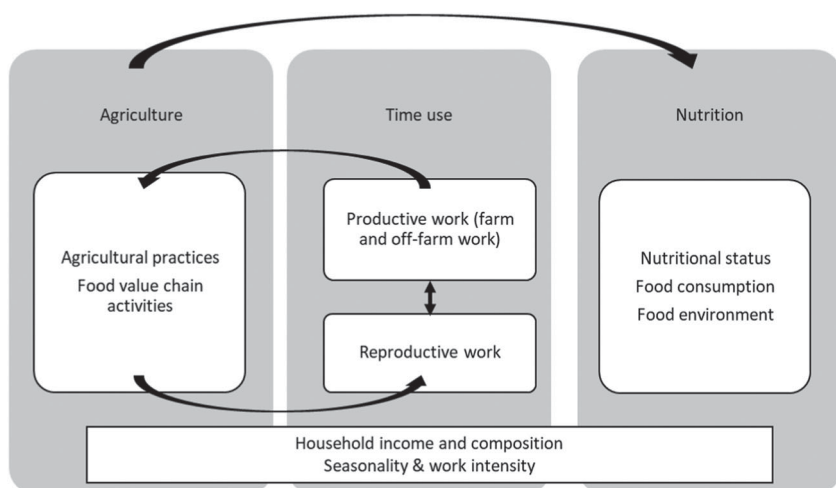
Agriculture

Agricultural practices
Food value chain activities

Time use

Productive work (farm and off-farm work)

Reproductive work

Nutrition

Nutritional status
Food consumption
Food environment

Household income and composition
Seasonality & work intensity